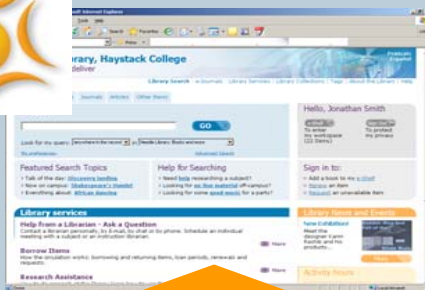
Library, Haystack College
deliver

Library Search | e-Journals | Library Services | Library Collections | Tags | About the Library | Help

Journals | Articles | Other Items

GO

Look for my query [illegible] in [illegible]

My preferences | Advanced Search

Featured Search Topics
Talk of the day: Discovery landing
Now on campus: Shakespeare's Hamlet
Everything about: African dancing

Help for Searching
Need help researching a subject?
Looking for on-line material off-campus?
Looking for some good music for a party?

Hello, Jonathan Smith

Sign in to:
Add a book to my e-Shelf
Renew an item
Request an unavailable item

Library services

Help from a Librarian - Ask a Question
Contact a librarian personally, by E-mail, by chat or by phone. Schedule an individual meeting with a subject or an instruction librarian.
More

Borrow Items
How the circulation works: borrowing and returning items, loan periods, renewals and requests.
More

Research Assistance

Library News and Events
New Exhibitions

Activity Hours

Français
Español